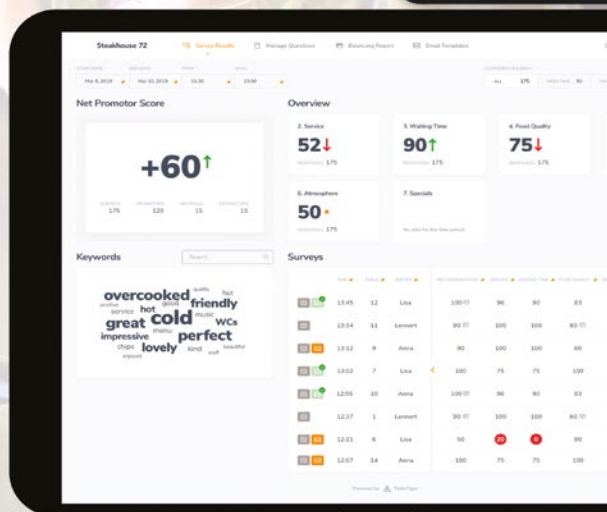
Steakhouse 72
Survey Results
Manage Questions
Balancing Report
Email Templates

Mar 8, 2019
Mar 10, 2019
11:30
23:00
ALL
175
90

Net Promotor Score
+60
175
120
15
15

Overview
2. Service
52
175
3. Waiting Time
90
175
4. Food Quality
75
175
6. Atmosphere
50
175
7. Specials

Keywords
Search
overcooked
friendly
great
cold
hot
perfect
lovely
impressive
WCs
service
menu
chips
kind
music
good
quality
beautiful

Surveys
13:45 12 Lisa 100 96 90 83
13:34 11 Lennart 90 100 100 60
13:12 9 Anna 90 100 100 60
13:02 7 Lisa 100 75 75 100
12:55 10 Anna 100 96 90 83
12:37 1 Lennart 90 100 100 60
12:31 8 Lisa 50 90
12:07 14 Anna 100 75 75 100